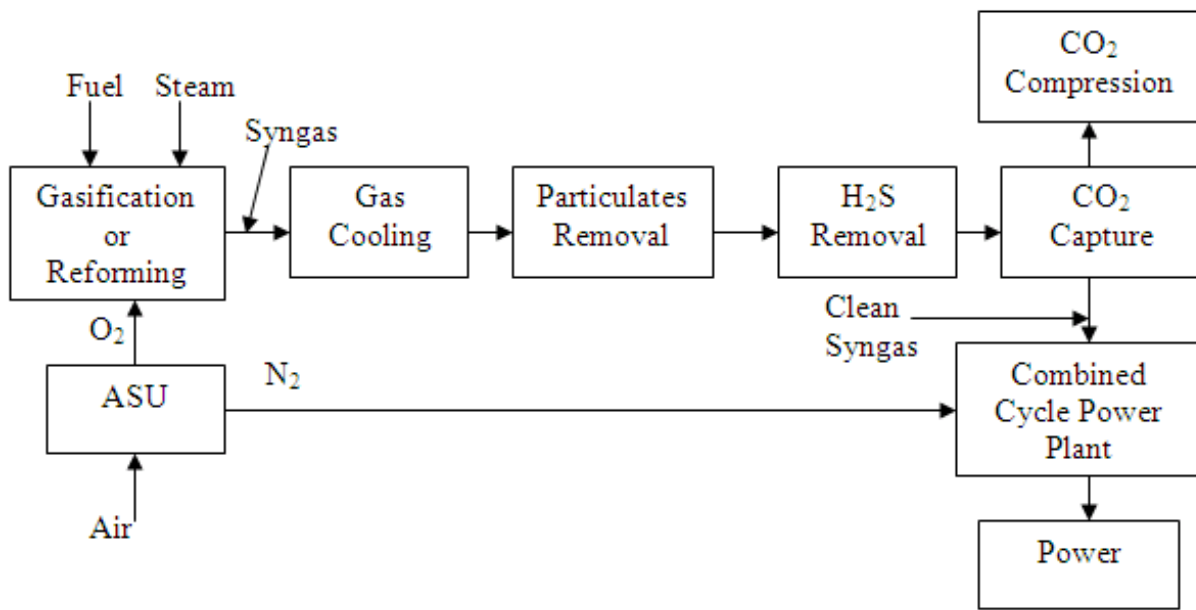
$CO_2$ Compression

Fuel

Steam

Syngas

Gasification or Reforming

Gas Cooling

Particulates Removal

$H_2S$ Removal

$CO_2$ Capture

Clean Syngas

$O_2$

ASU

$N_2$

Combined Cycle Power Plant

Air

Power